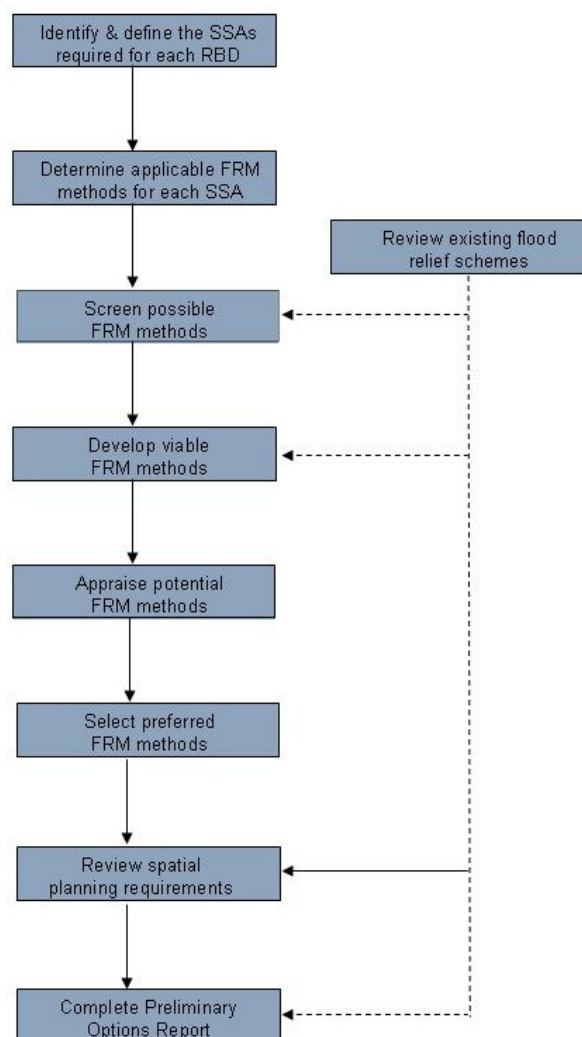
Identify & define the SSAs required for each RBD

Determine applicable FRM methods for each SSA

Review existing flood relief schemes

Screen possible FRM methods

Develop viable FRM methods

Appraise potential FRM methods

Select preferred FRM methods

Review spatial planning requirements

Complete Preliminary Options Report